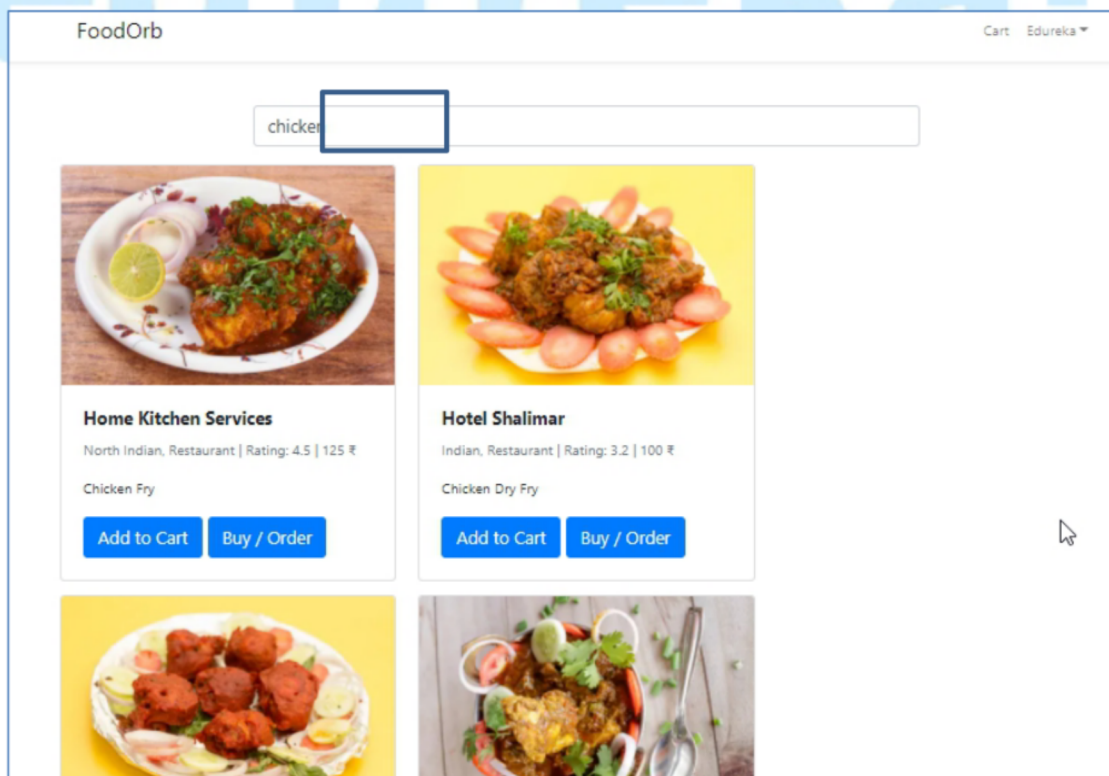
FoodOrb

Cart Edureka

chicken

Home Kitchen Services

North Indian, Restaurant | Rating: 4.5 | 125 ₹

Chicken Fry

Add to Cart Buy / Order

Hotel Shalimar

Indian, Restaurant | Rating: 3.2 | 100 ₹

Chicken Dry Fry

Add to Cart Buy / Order